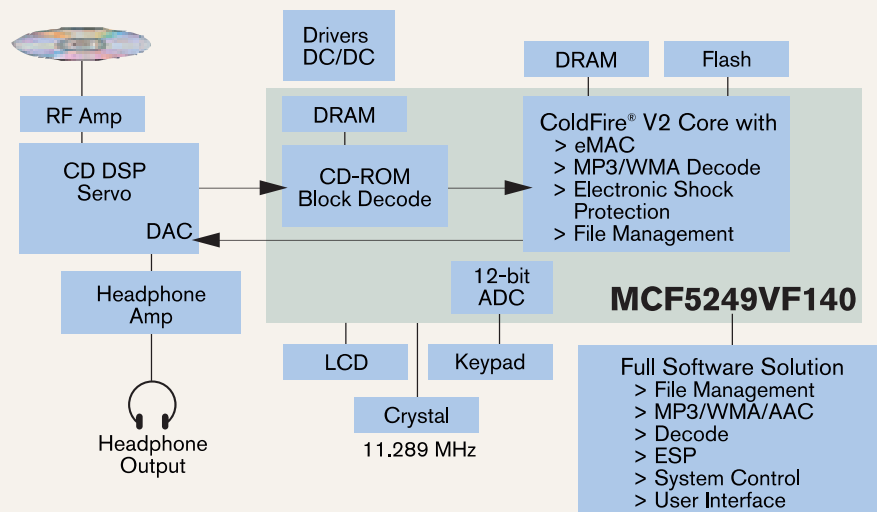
Drivers DC/DC

DRAM

Flash

RF Amp

DRAM

ColdFire® V2 Core with
> eMAC
> MP3/WMA Decode
> Electronic Shock Protection
> File Management

CD DSP Servo

CD-ROM Block Decode

DAC

12-bit ADC

MCF5249VF140

Headphone Amp

LCD

Keypad

Full Software Solution
> File Management
> MP3/WMA/AAC
> Decode
> ESP
> System Control
> User Interface

Crystal

11.289 MHz

Headphone Output